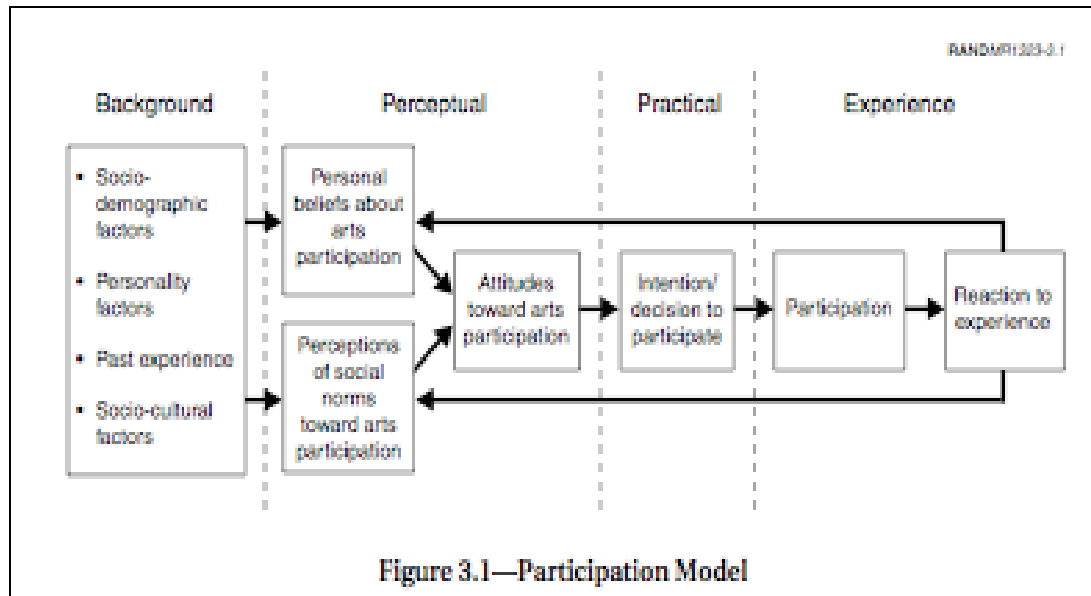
RANDMR1323-3.1

Background

Perceptual

Practical

Experience

• Socio-demographic factors

• Personality factors

• Past experience

• Socio-cultural factors

Personal beliefs about arts participation

Perceptions of social norms toward arts participation

Attitudes toward arts participation

Intention/ decision to participate

Participation

Reaction to experience

Figure 3.1—Participation Model